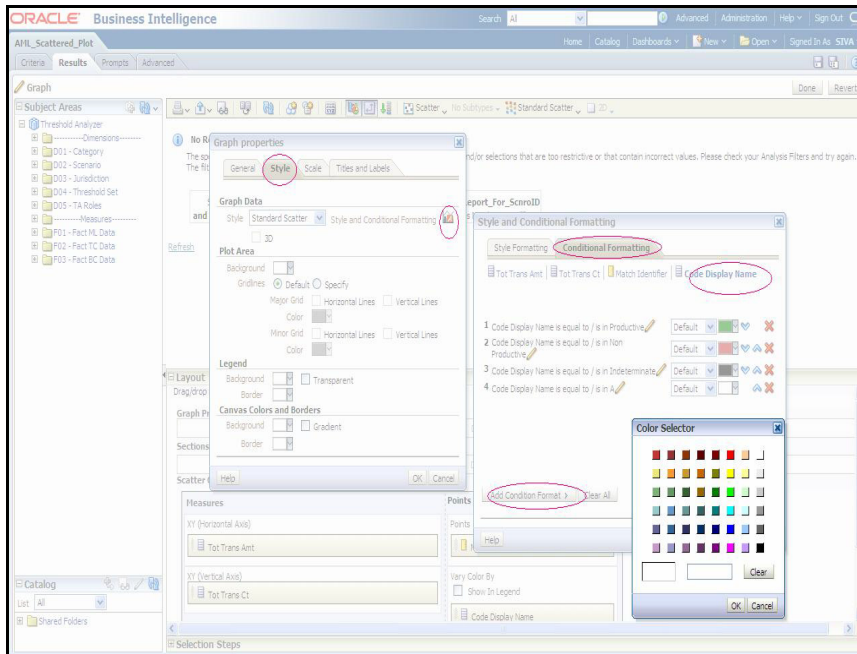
ORACLE Business Intelligence
Search All
Advanced | Administration | Help | Sign Out
AML_Scattered_Plot
Home | Catalog | Dashboards | New | Open | Signed In As SIVA
Criteria | Results | Prompts | Advanced
Graph
Done | Revert
Subject Areas
Threshold Analyzer
-----------Dimensions--------
D01 - Category
D02 - Scenario
D03 - Jurisdiction
D04 - Threshold Set
D05 - TA Roles
-----------Measures---------
F01 - Fact ML Data
F02 - Fact TC Data
F03 - Fact BC Data
Refresh
Scatter | No Subtypes | Standard Scatter | 3D
No R
The sp
The filt
nd/or selections that are too restrictive or that contain incorrect values. Please check your Analysis Filters and try again.
eport_For_ScnroID
and
Graph properties
General | Style | Scale | Titles and Labels
Graph Data
Style Standard Scatter Style and Conditional Formatting
3D
Plot Area
Background
Gridlines Default Specify
Major Grid Horizontal Lines Vertical Lines
Color
Minor Grid Horizontal Lines Vertical Lines
Color
Legend
Background Transparent
Border
Canvas Colors and Borders
Background Gradient
Border
Help | OK | Cancel
Style and Conditional Formatting
Style Formatting | Conditional Formatting
Tot Trans Amt | Tot Trans Ct | Match Identifier | Code Display Name
1 Code Display Name is equal to / is in Productive Default
2 Code Display Name is equal to / is in Non Productive Default
3 Code Display Name is equal to / is in Indeterminate Default
4 Code Display Name is equal to / is in A Default
Add Condition Format | Clear All
Help
Color Selector
Clear
OK | Cancel
Layout
Drag/drop
Graph Pr
Sections
Scatter
Measures
XY (Horizontal Axis)
Tot Trans Amt
XY (Vertical Axis)
Tot Trans Ct
Points
Points
Vary Color By
Show In Legend
Code Display Name
Catalog
List All
Shared Folders
Selection Steps